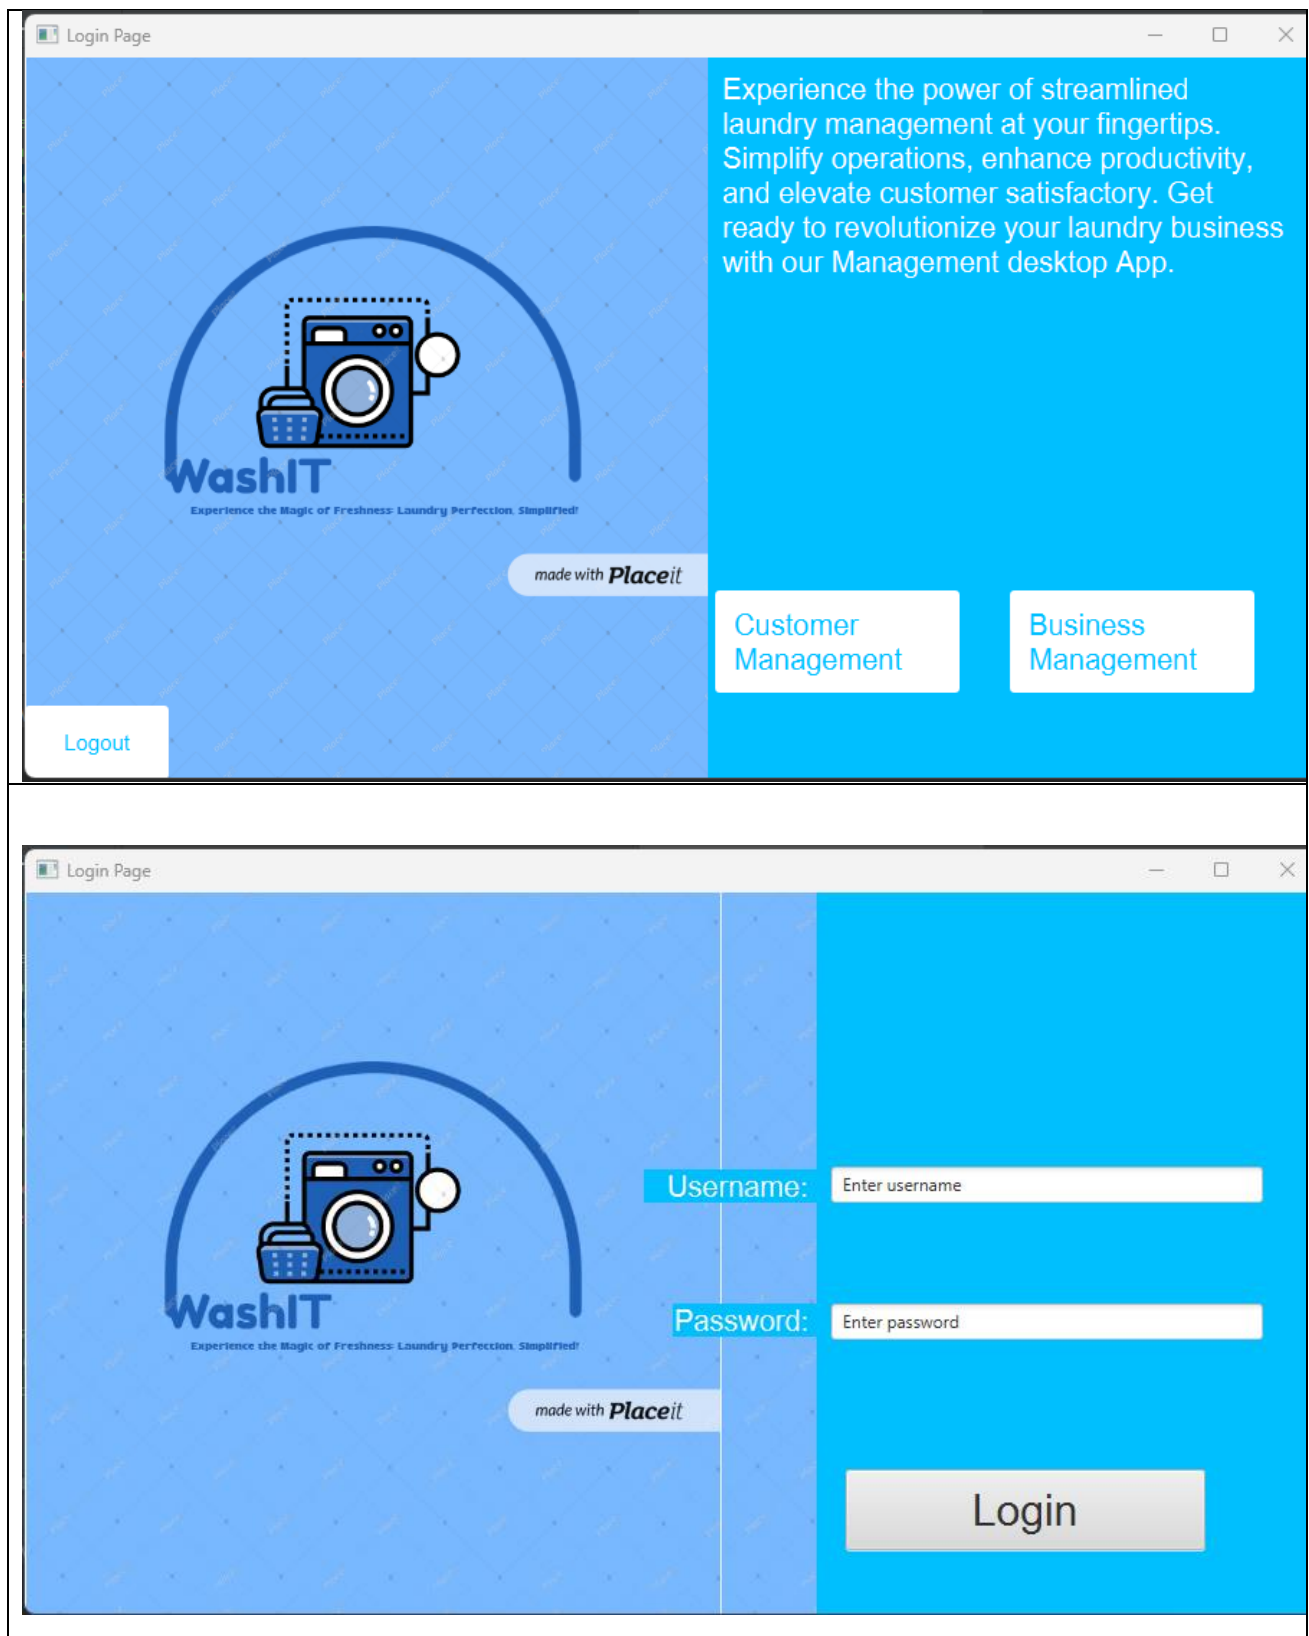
Login Page

WashIT

Experience the Magic of Freshness: Laundry Perfection, Simplified!

made with Placeit

Experience the power of streamlined laundry management at your fingertips. Simplify operations, enhance productivity, and elevate customer satisfactory. Get ready to revolutionize your laundry business with our Management desktop App.

Customer Management

Business Management

Logout

Login Page

WashIT

Experience the Magic of Freshness: Laundry Perfection, Simplified!

made with Placeit

Username: Enter username

Password: Enter password

Login